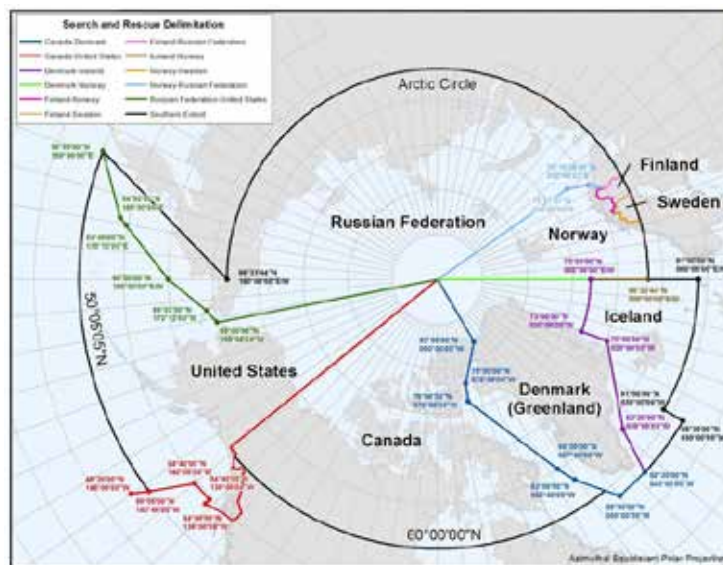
Search and Rescue Delimitation

Canada-Denmark
Canada-United States
Denmark-Iceland
Denmark-Norway
Finland-Norway
Finland-Sweden
Finland-Russian Federation
Iceland-Norway
Norway-Sweden
Norway-Russian Federation
Russian Federation-United States
Southern Extent

Arctic Circle

Finland

Sweden

Russian Federation

Norway

Iceland

United States

Denmark (Greenland)

Canada

50°05'0"N

60°00'00"N

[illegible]

Azimuthal Equidistant Polar Projection